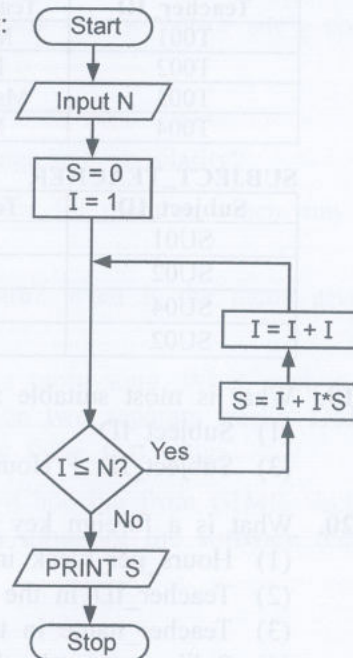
:

Start

Input N

S = 0
I = 1

I = I + I

S = I + I*S

I ≤ N?

Yes

No

PRINT S

Stop

Teacher_ID
T001
T002
T003
T004

SUBJECT_TEACHER
Subject_ID
SU01
SU02
SU04
SU02

(1) Subject_ID
(2) Subject_ID

20. What is a foreign key
(1) Hours
(2) Teacher_ID in the
(3) Teacher_ID in t